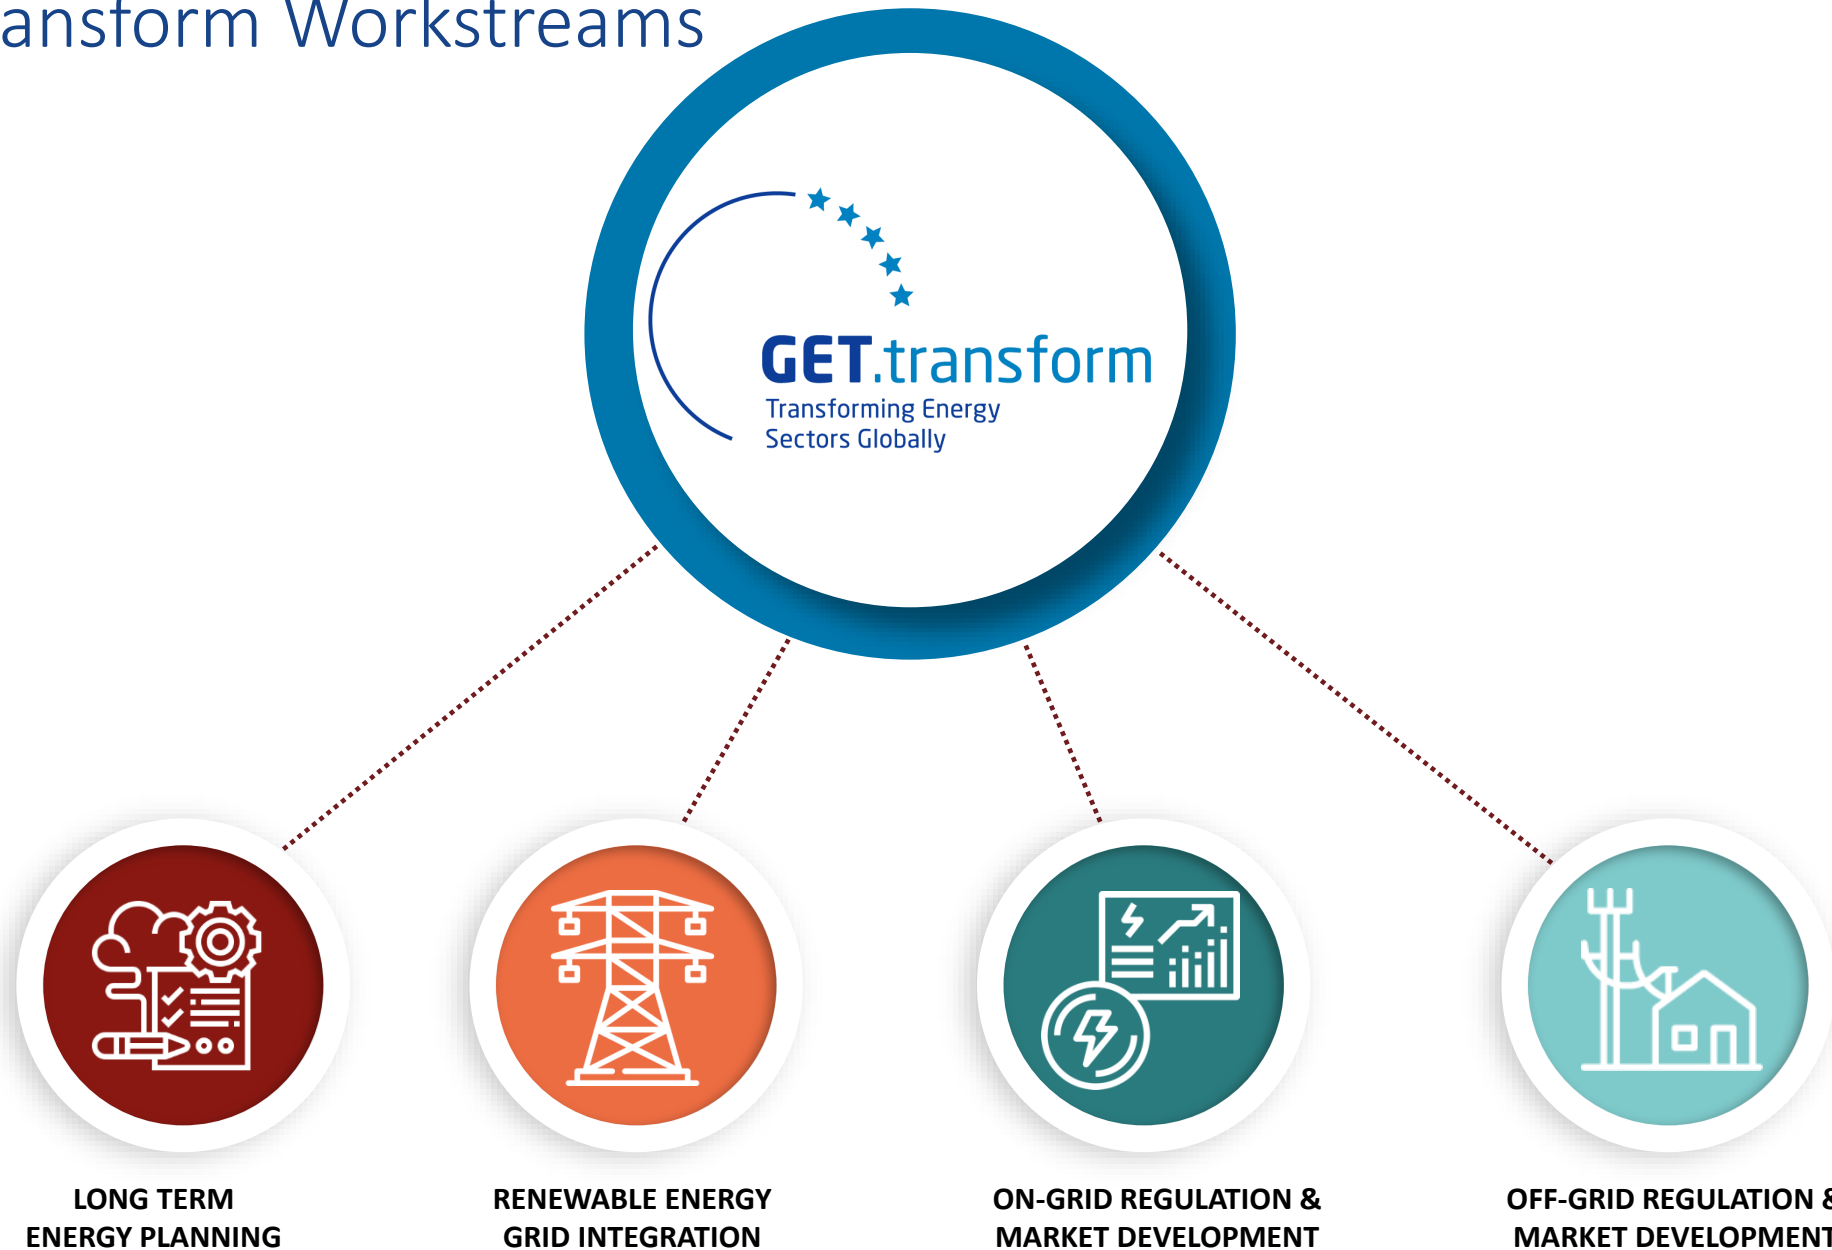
ansform Workstreams

GET.transform
Transforming Energy Sectors Globally

LONG TERM ENERGY PLANNING

RENEWABLE ENERGY GRID INTEGRATION

ON-GRID REGULATION & MARKET DEVELOPMENT

OFF-GRID REGULATION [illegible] MARKET DEVELOPMENT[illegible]